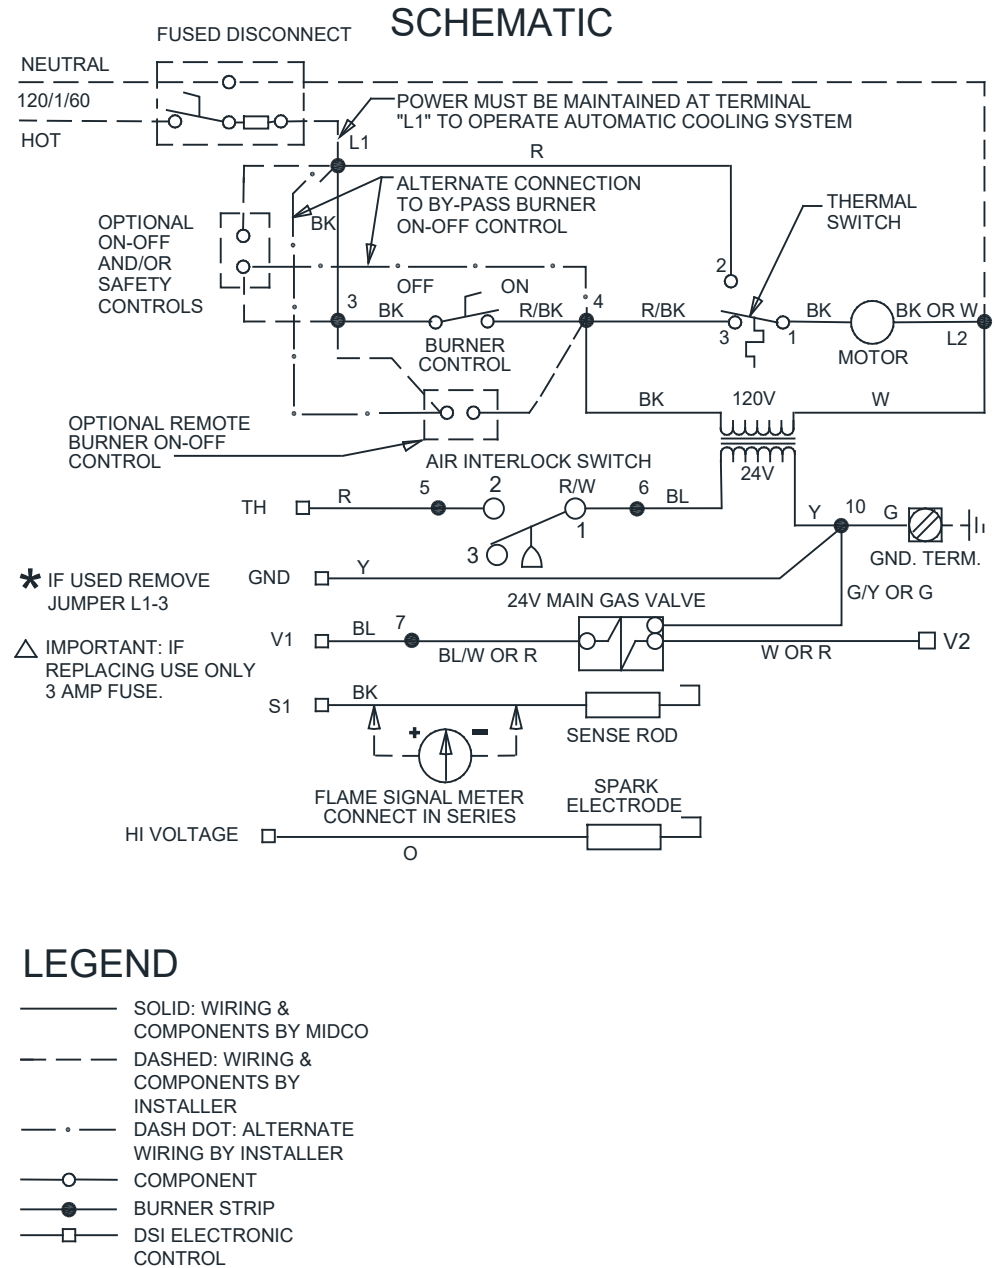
SCHEMATIC

FUSED DISCONNECT

NEUTRAL
120/1/60
HOT

POWER MUST BE MAINTAINED AT TERMINAL "L1" TO OPERATE AUTOMATIC COOLING SYSTEM

L1
R

ALTERNATE CONNECTION TO BY-PASS BURNER ON-OFF CONTROL

THERMAL SWITCH

OPTIONAL ON-OFF AND/OR SAFETY CONTROLS

BK
2
OFF ON
3 BK R/BK 4 R/BK BK BK OR W
3 1
L2
BURNER CONTROL
MOTOR

OPTIONAL REMOTE BURNER ON-OFF CONTROL

BK 120V W
24V

AIR INTERLOCK SWITCH

TH R 5 2 R/W 6 BL
1
3

Y 10 G
GND. TERM.

✱ IF USED REMOVE JUMPER L1-3

GND Y

G/Y OR G

24V MAIN GAS VALVE

△ IMPORTANT: IF REPLACING USE ONLY 3 AMP FUSE.

V1 BL 7
BL/W OR R
W OR R
V2

S1 BK
+ −
SENSE ROD

FLAME SIGNAL METER CONNECT IN SERIES

SPARK ELECTRODE

HI VOLTAGE
O

LEGEND

SOLID: WIRING & COMPONENTS BY MIDCO
DASHED: WIRING & COMPONENTS BY INSTALLER
DASH DOT: ALTERNATE WIRING BY INSTALLER
COMPONENT
BURNER STRIP
DSI ELECTRONIC CONTROL